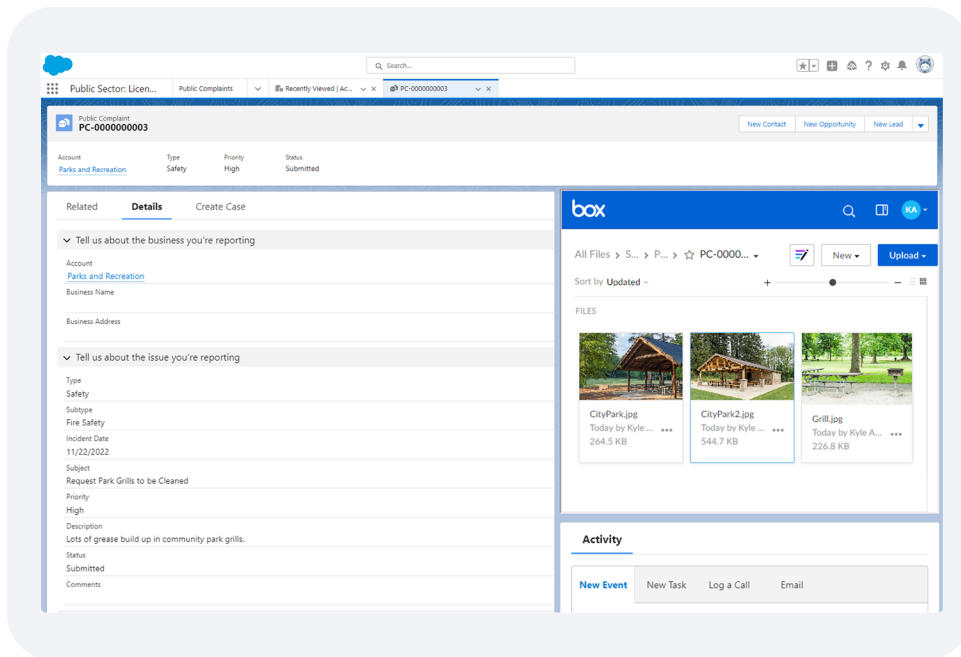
Search...

Public Sector: Licen... | Public Complaints | Recently Viewed | Ac... | PC-0000000003

Public Complaint
PC-0000000003

New Contact | New Opportunity | New Lead

Account
Parks and Recreation

Type
Safety

Priority
High

Status
Submitted

Related | Details | Create Case

Tell us about the business you're reporting

Account
Parks and Recreation

Business Name

Business Address

Tell us about the issue you're reporting

Type
Safety

Subtype
Fire Safety

Incident Date
11/22/2022

Subject
Request Park Grills to be Cleaned

Priority
High

Description
Lots of grease build up in community park grills.

Status
Submitted

Comments

box

KA

All Files > S... > P... > PC-0000...

New | Upload

Sort by Updated

FILES

CityPark.jpg
Today by Kyle ...
264.5 KB

CityPark2.jpg
Today by Kyle ...
544.7 KB

Grill.jpg
Today by Kyle A...
226.8 KB

Activity

New Event | New Task | Log a Call | Email